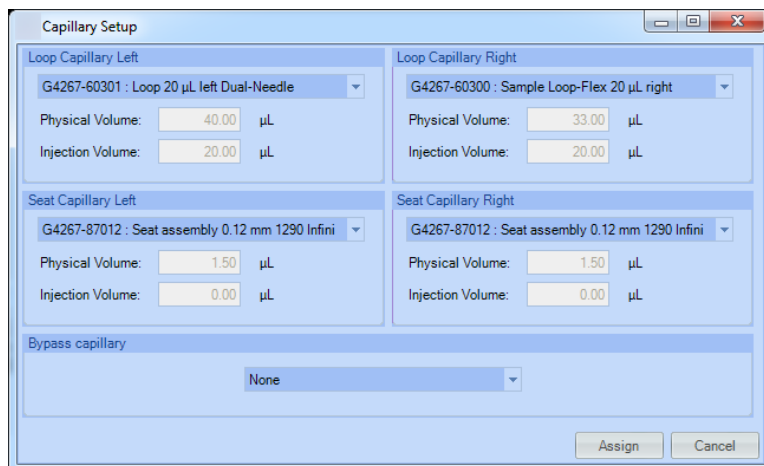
Capillary Setup

Loop Capillary Left

G4267-60301 : Loop 20 µL left Dual-Needle

Physical Volume: 40.00 µL

Injection Volume: 20.00 µL

Loop Capillary Right

G4267-60300 : Sample Loop-Flex 20 µL right

Physical Volume: 33.00 µL

Injection Volume: 20.00 µL

Seat Capillary Left

G4267-87012 : Seat assembly 0.12 mm 1290 Infini

Physical Volume: 1.50 µL

Injection Volume: 0.00 µL

Seat Capillary Right

G4267-87012 : Seat assembly 0.12 mm 1290 Infini

Physical Volume: 1.50 µL

Injection Volume: 0.00 µL

Bypass capillary

None

Assign Cancel